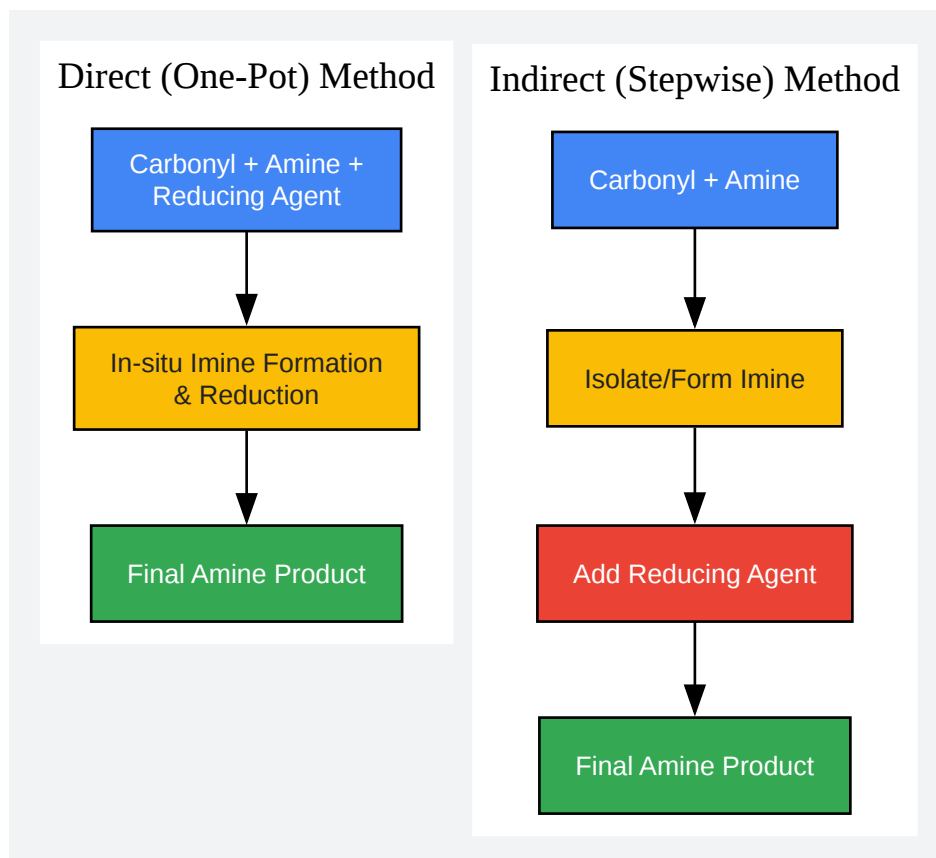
Direct (One-Pot) Method

Carbonyl + Amine + Reducing Agent

In-situ Imine Formation & Reduction

Final Amine Product

Indirect (Stepwise) Method

Carbonyl + Amine

Isolate/Form Imine

Add Reducing Agent

Final Amine Product